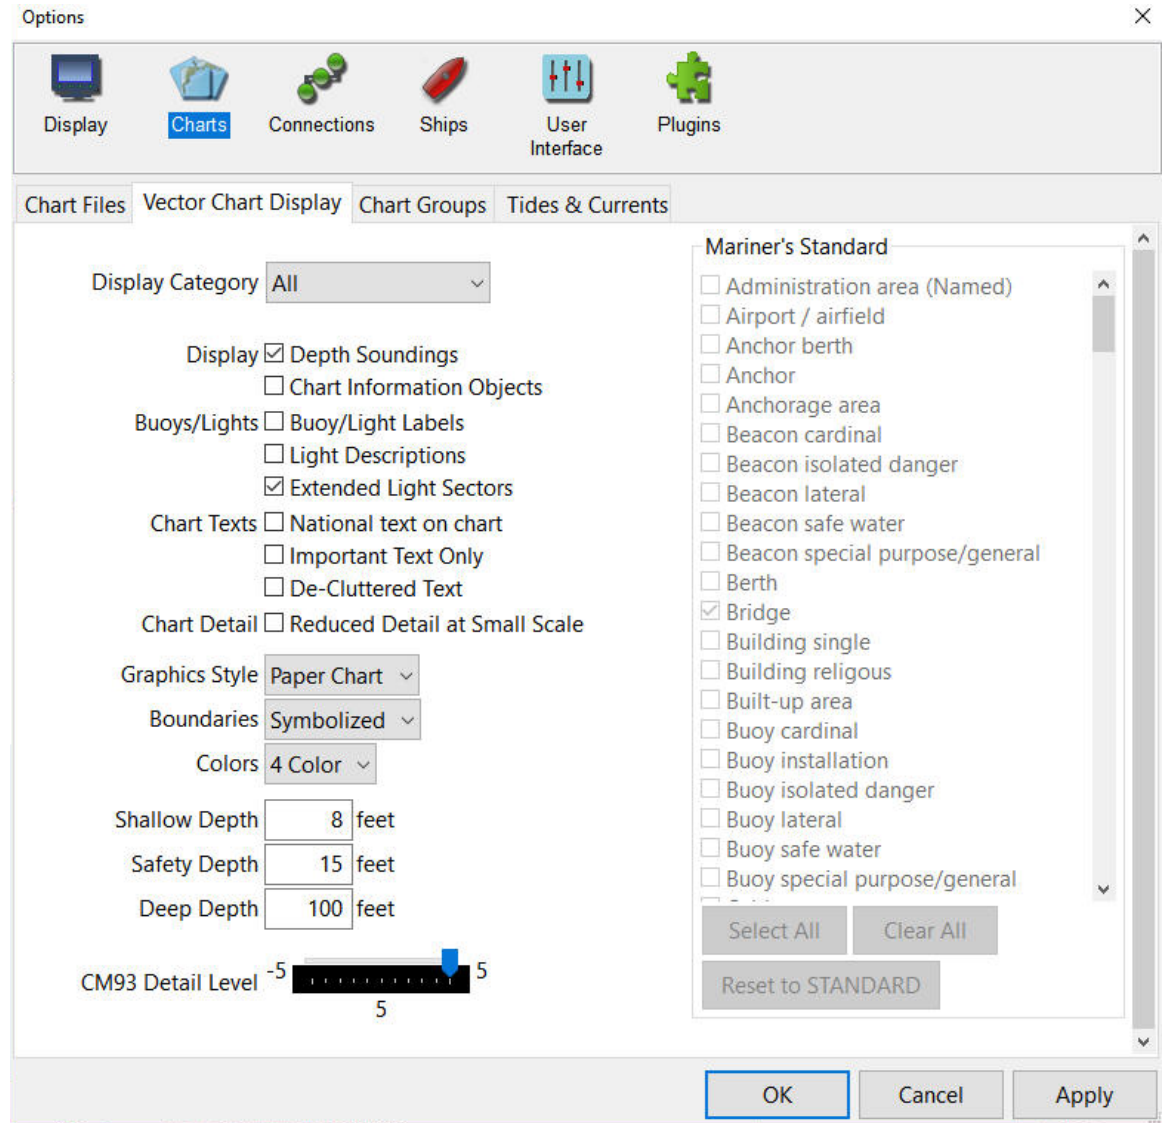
Options

Display
Charts
Connections
Ships
User Interface
Plugins

Chart Files
Vector Chart Display
Chart Groups
Tides & Currents

Display Category All

Display ☑ Depth Soundings
☐ Chart Information Objects
Buoys/Lights ☐ Buoy/Light Labels
☐ Light Descriptions
☑ Extended Light Sectors
Chart Texts ☐ National text on chart
☐ Important Text Only
☐ De-Cluttered Text
Chart Detail ☐ Reduced Detail at Small Scale

Graphics Style Paper Chart
Boundaries Symbolized
Colors 4 Color

Shallow Depth 8 feet
Safety Depth 15 feet
Deep Depth 100 feet

CM93 Detail Level -5 5
5

Mariner's Standard
☐ Administration area (Named)
☐ Airport / airfield
☐ Anchor berth
☐ Anchor
☐ Anchorage area
☐ Beacon cardinal
☐ Beacon isolated danger
☐ Beacon lateral
☐ Beacon safe water
☐ Beacon special purpose/general
☐ Berth
☑ Bridge
☐ Building single
☐ Building religous
☐ Built-up area
☐ Buoy cardinal
☐ Buoy installation
☐ Buoy isolated danger
☐ Buoy lateral
☐ Buoy safe water
☐ Buoy special purpose/general

Select All
Clear All
Reset to STANDARD

OK
Cancel
Apply